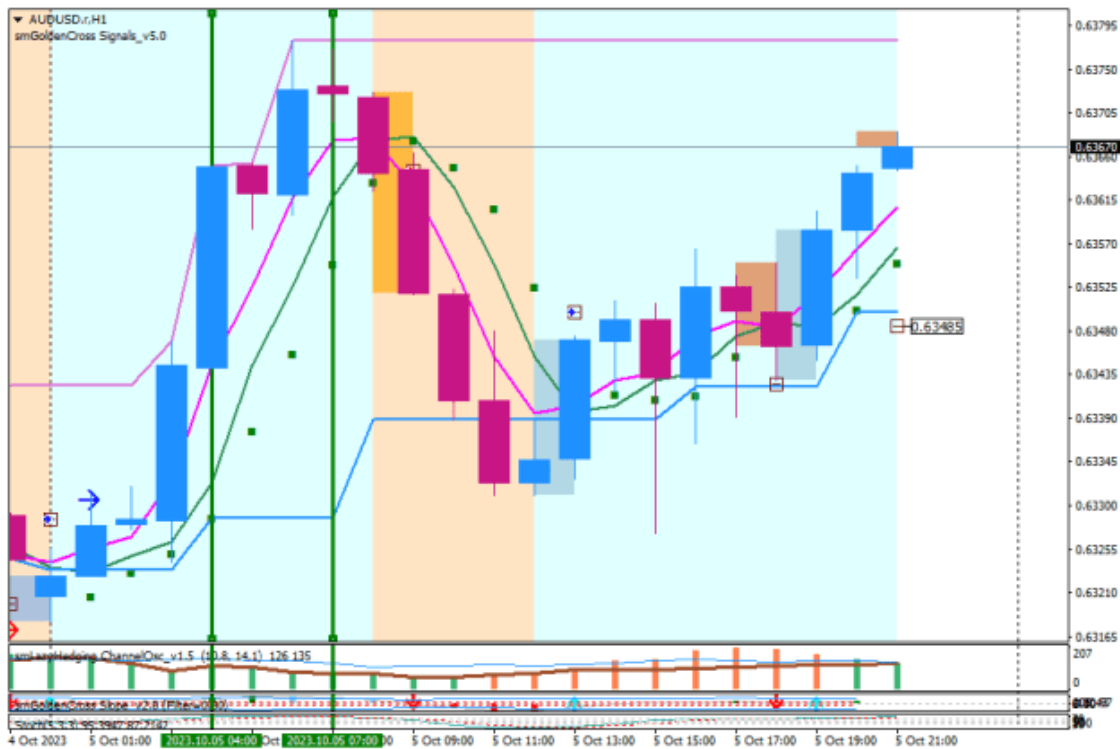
AUDUSD.r,H1
smGoldenCross Signals_v5.0

0.63795
0.63750
0.63705
0.63670
0.63660
0.63615
0.63570
0.63525
0.63485
0.63480
0.63435
0.63390
0.63345
0.63300
0.63255
0.63210
0.63165

smLazyHedging ChannelOsc_v1.5 (10.8, 14.1) 126 135
207
0

smGoldenCross Slope_v2.0 (Filter:0.30)
Stoch(5,3,3) 95.3947 87.7192

4 Oct 2023
5 Oct 01:00
2023.10.05 04:00
Oct
2023.10.05 07:00
00
5 Oct 09:00
5 Oct 11:00
5 Oct 13:00
5 Oct 15:00
5 Oct 17:00
5 Oct 19:00
5 Oct 21:00